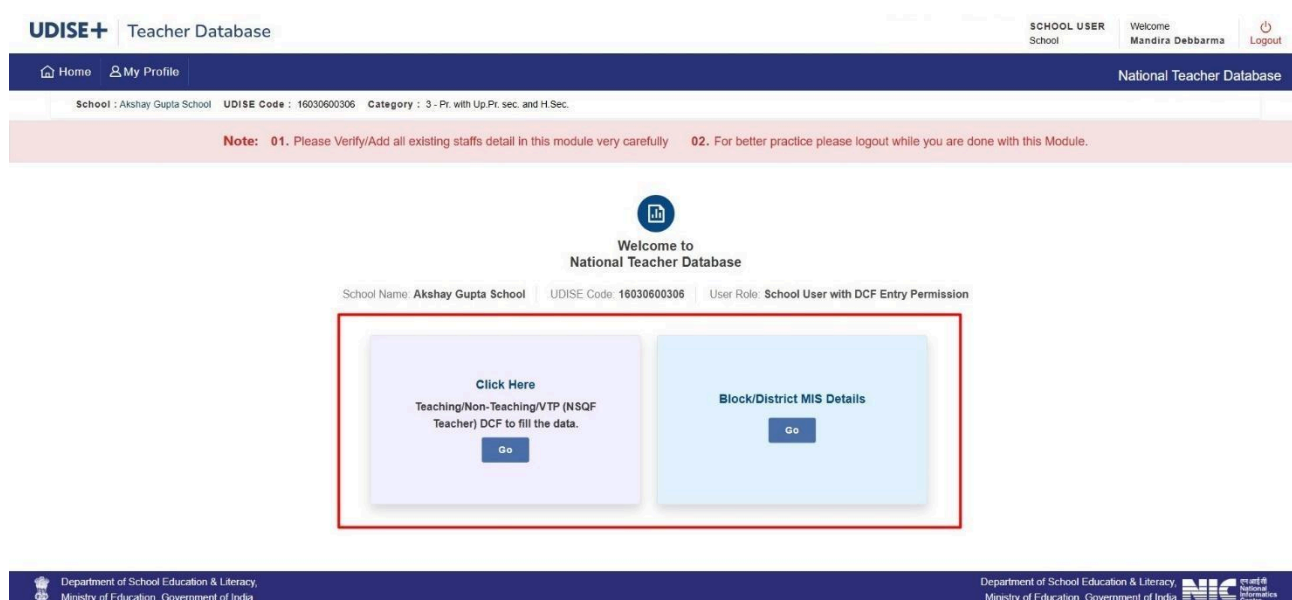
UDISE+ Teacher Database

SCHOOL USER
School

Welcome
Mandira Debbarma

Logout

Home My Profile

National Teacher Database

School : Akshay Gupta School UDISE Code : 16030600306 Category : 3 - Pr. with Up.Pr. sec. and H.Sec.

Note: 01. Please Verify/Add all existing staffs detail in this module very carefully 02. For better practice please logout while you are done with this Module.

Welcome to
National Teacher Database

School Name: Akshay Gupta School UDISE Code: 16030600306 User Role: School User with DCF Entry Permission

Click Here
Teaching/Non-Teaching/VTP (NSQF Teacher) DCF to fill the data.

Go

Block/District MIS Details

Go

Department of School Education & Literacy,
Ministry of Education, Government of India

Department of School Education & Literacy,
Ministry of Education, Government of India

NIC National Informatics